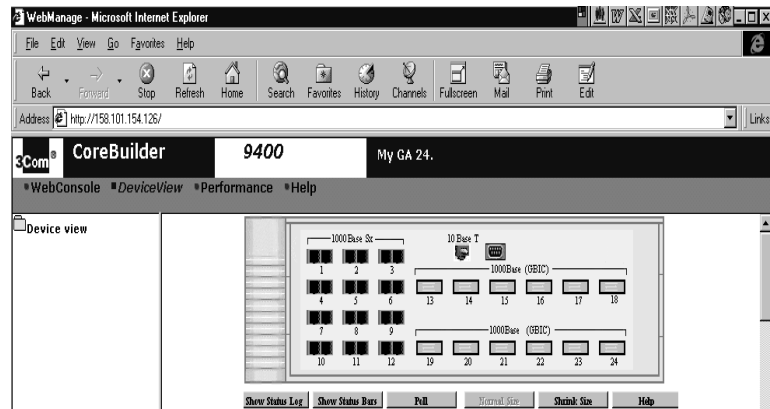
WebManage - Microsoft Internet Explorer

File Edit View Go Favorites Help

Back Forward Stop Refresh Home Search Favorites History Channels Fullscreen Mail Print Edit

Address http://158.101.154.126/

Links

3Com CoreBuilder 9400 My GA 24.

WebConsole DeviceView Performance Help

Device view

1000Base Sx

10 Base T

1 2 3

1000Base (GBIC)

4 5 6 13 14 15 16 17 18

7 8 9

1000Base (GBIC)

10 11 12 19 20 21 22 23 24

Show Status Log | Show Status Bars | Poll | Normal Size | Shrink Size | Help